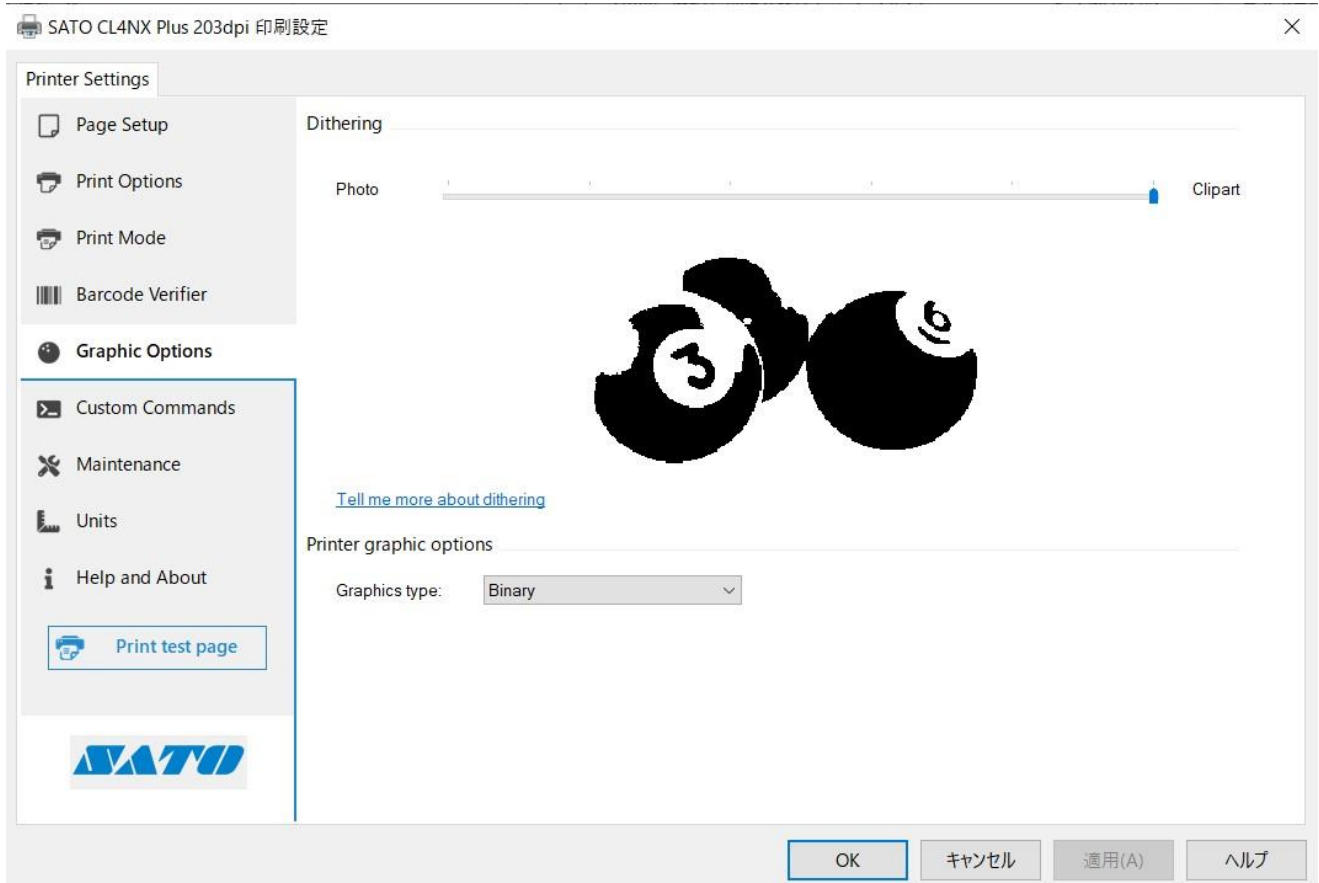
SATO CL4NX Plus 203dpi 印刷設定

×

Printer Settings

Page Setup

Print Options

Print Mode

Barcode Verifier

Graphic Options

Custom Commands

Maintenance

Units

Help and About

Print test page

SATO

Dithering

Photo

Clipart

3

6

Tell me more about dithering

Printer graphic options

Graphics type: Binary

OK キャンセル 適用(A) ヘルプ